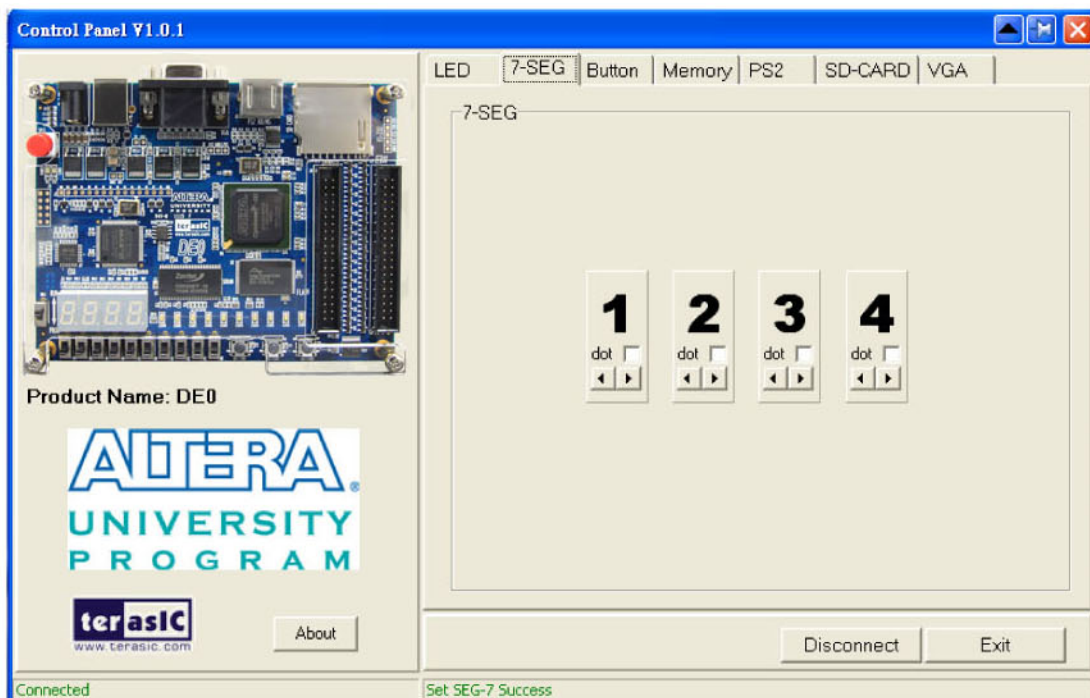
Control Panel V1.0.1

LED | 7-SEG | Button | Memory | PS2 | SD-CARD | VGA

7-SEG

1
dot

2
dot

3
dot

4
dot

Product Name: DE0

ALTERA

UNIVERSITY PROGRAM

terasIC
www.terasic.com

About

Disconnect

Exit

Connected

Set SEG-7 Success